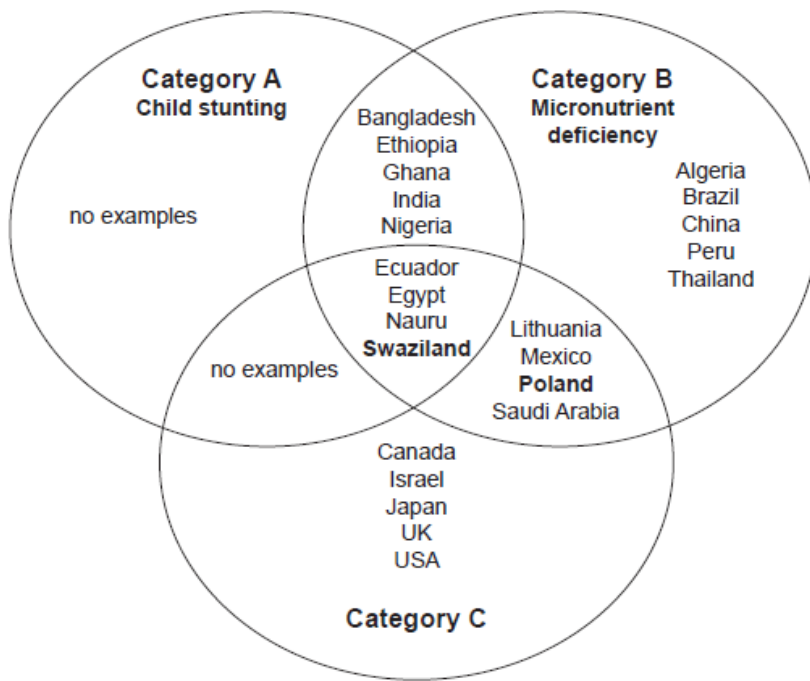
**Category A**
**Child stunting**

no examples

**Category B**
**Micronutrient deficiency**

Algeria
Brazil
China
Peru
Thailand

Bangladesh
Ethiopia
Ghana
India
Nigeria

Ecuador
Egypt
Nauru
**Swaziland**

no examples

Lithuania
Mexico
**Poland**
Saudi Arabia

Canada
Israel
Japan
UK
USA

**Category C**